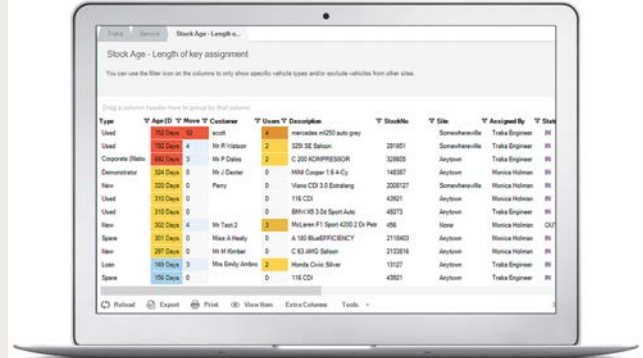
Traka Service Stock Age - Length o...

Stock Age - Length of key assignment

You can use the filter icon on the columns to only show specific vehicle types and/or exclude vehicles from other sites.

Drag a column header here to group by that column

| Type | Age (D | Move | Customer | Users | Description | StockNo | Site | Assigned By | Stat |
|---|---|---|---|---|---|---|---|---|---|
| Used | 752 Days | 52 | scott | 4 | mercedes ml250 auto grey | | Somewhereville | Traka Engineer | IN |
| Used | 752 Days | 4 | Mr R Watson | 2 | 325i SE Saloon | 291851 | Somewhereville | Traka Engineer | IN |
| Corporate (Natio | 682 Days | 3 | Mr P Dales | 2 | C 200 KOMPRESSOR | 328605 | Anytown | Monica Holman | IN |
| Demonstrator | 324 Days | 0 | Mr J Dexter | 0 | MINI Cooper 1.6 4-Cy | 148387 | Somewhereville | Monica Holman | IN |
| New | 320 Days | 0 | Perry | 0 | Viano CDI 3.0 Extralong | 2008127 | Somewhereville | Monica Holman | IN |
| Used | 310 Days | 0 | | 0 | 116 CDI | 43921 | Anytown | Monica Holman | IN |
| Used | 310 Days | 0 | | 0 | BMW X5 3.0d Sport Auto | 49273 | Anytown | Monica Holman | IN |
| New | 302 Days | 4 | Mr Test 2 | 3 | McLaren F1 Sport 4200 2 Dr Petr | 456 | None | Traka Engineer | OUT |
| Spare | 301 Days | 0 | Miss A Healy | 0 | A 180 BlueEFFICIENCY | 2118403 | Anytown | Monica Holman | IN |
| New | 297 Days | 0 | Mr M Kimber | 0 | C 63 AMG Saloon | 2133816 | Anytown | Monica Holman | IN |
| Loan | 169 Days | 3 | Mrs Emily Ambro | 2 | Honda Civic Silver | 13127 | Anytown | Traka Engineer | IN |
| Spare | 156 Days | 0 | | 0 | 116 CDI | 43921 | Anytown | Monica Holman | IN |

Reload Export Print View Item Extra Columns Tools